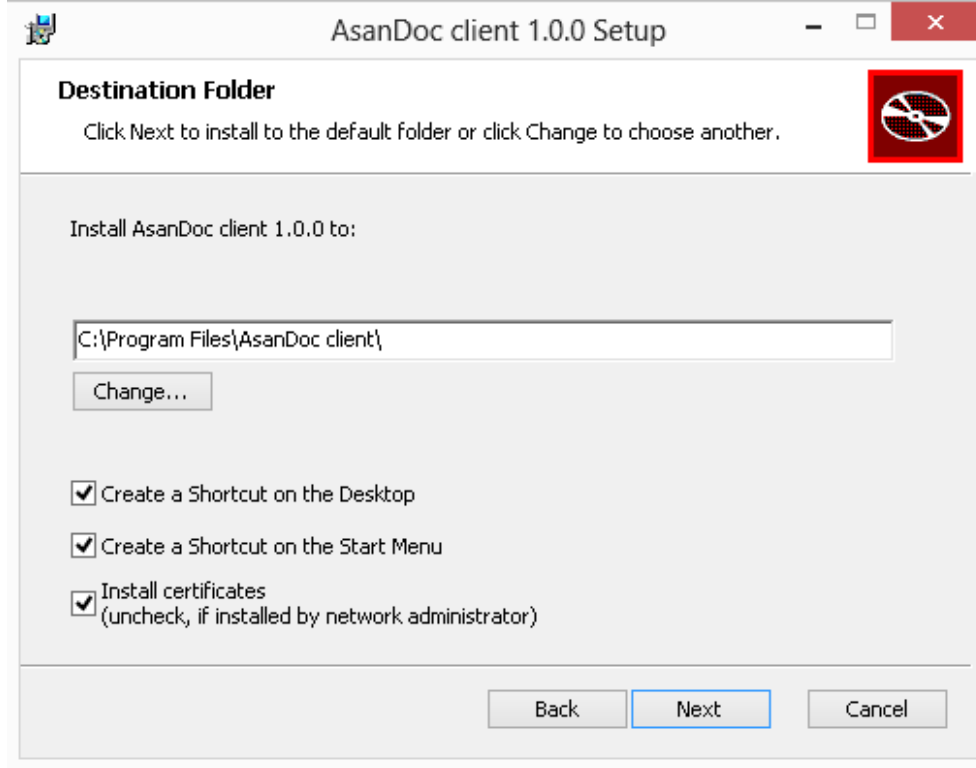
AsanDoc client 1.0.0 Setup

Destination Folder

Click Next to install to the default folder or click Change to choose another.

Install AsanDoc client 1.0.0 to:

C:\Program Files\AsanDoc client\

Change...

Create a Shortcut on the Desktop

Create a Shortcut on the Start Menu

Install certificates
(uncheck, if installed by network administrator)

Back
Next
Cancel